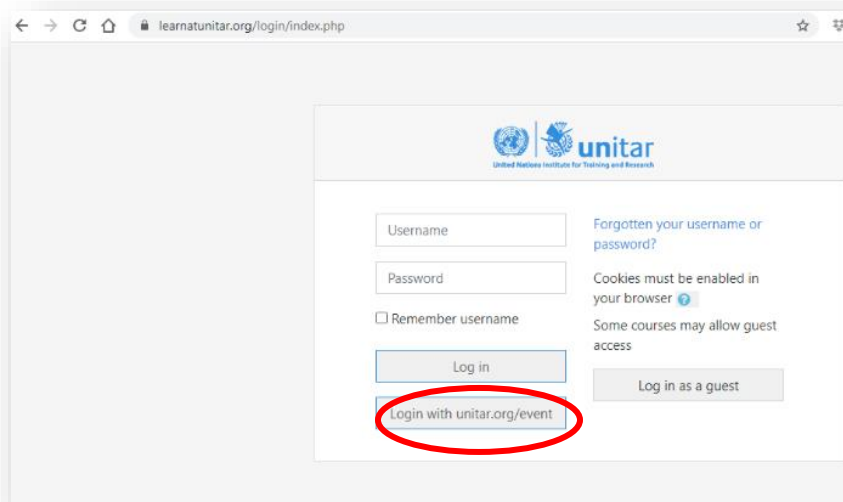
learnatunitar.org/login/index.php

unitar
United Nations Institute for Training and Research

Username

Password

Remember username

Log in

Login with unitar.org/event

Forgotten your username or password?

Cookies must be enabled in your browser

Some courses may allow guest access

Log in as a guest